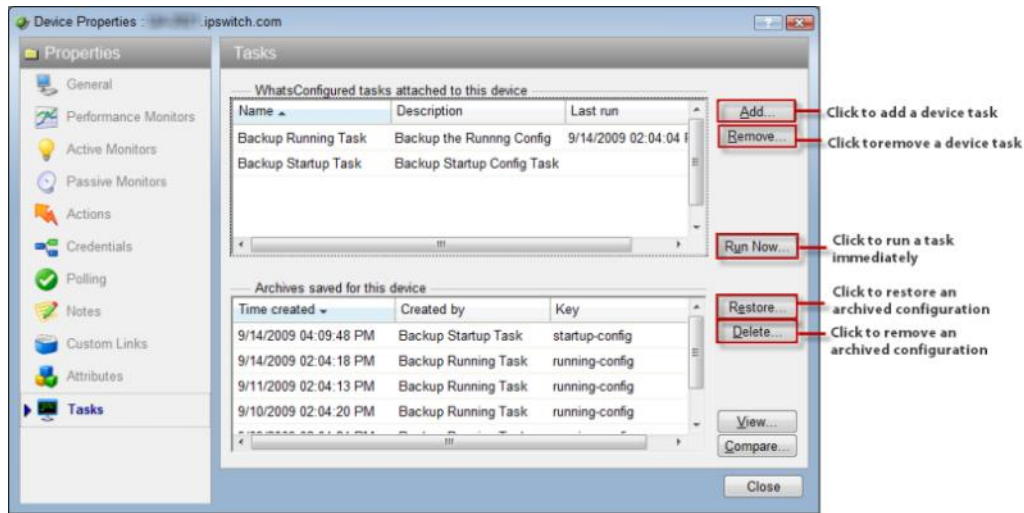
Device Properties : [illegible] .ipswitch.com

Properties

General
Performance Monitors
Active Monitors
Passive Monitors
Actions
Credentials
Polling
Notes
Custom Links
Attributes
Tasks

Tasks

WhatsConfigured tasks attached to this device

| Name | Description | Last run |
|---|---|---|
| Backup Running Task | Backup the Runnng Config | 9/14/2009 02:04:04 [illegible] |
| Backup Startup Task | Backup Startup Config Task | |

Add...
Remove...
Run Now...

Archives saved for this device

| Time created | Created by | Key |
|---|---|---|
| 9/14/2009 04:09:48 PM | Backup Startup Task | startup-config |
| 9/14/2009 02:04:18 PM | Backup Running Task | running-config |
| 9/11/2009 02:04:13 PM | Backup Running Task | running-config |
| 9/10/2009 02:04:20 PM | Backup Running Task | running-config |
| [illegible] | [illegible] | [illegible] |

Restore...
Delete...
View...
Compare...
Close

Click to add a device task
Click toremove a device task
Click to run a task immediately
Click to restore an archived configuration
Click to remove an archived configuration